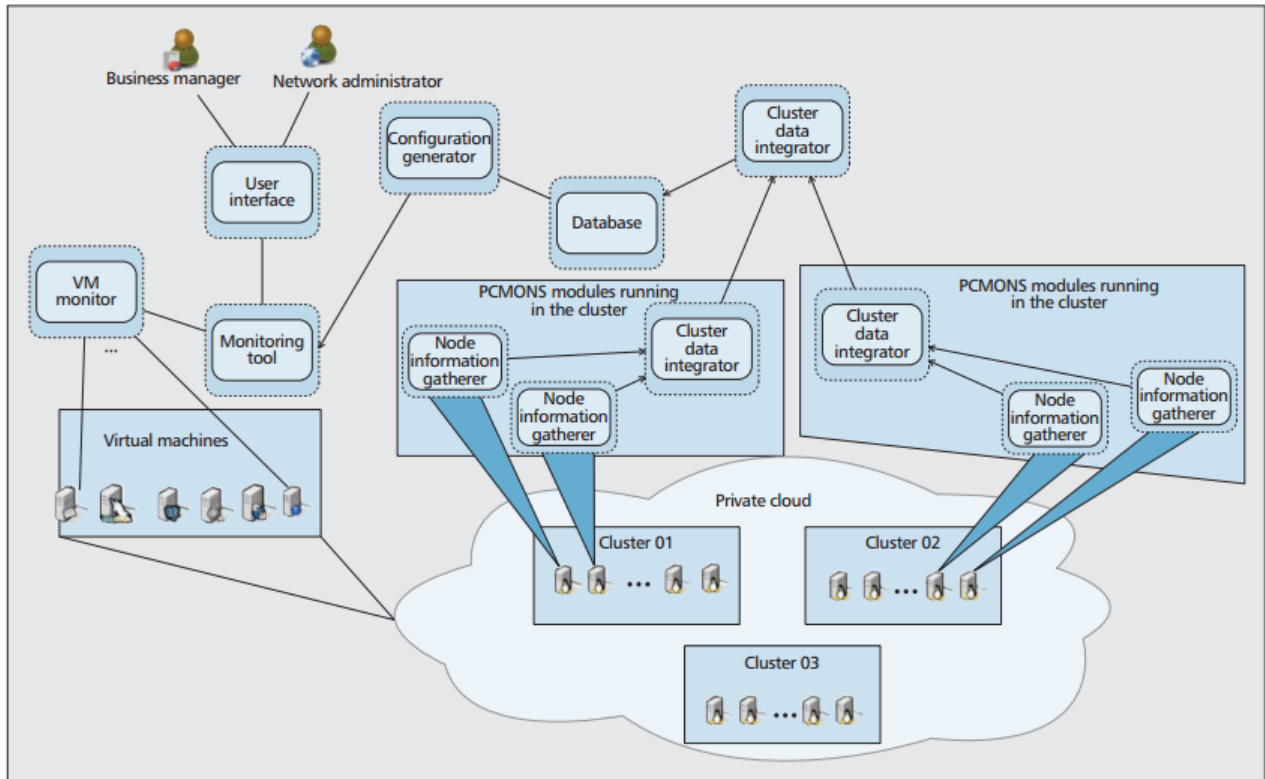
Business manager

Network administrator

User interface

Configuration generator

Cluster data integrator

Database

VM monitor

...

Monitoring tool

PCMONS modules running in the cluster

Node information gatherer

Cluster data integrator

Node information gatherer

PCMONS modules running in the cluster

Cluster data integrator

Node information gatherer

Node information gatherer

Virtual machines

Private cloud

Cluster 01

...

Cluster 02

...

Cluster 03

...